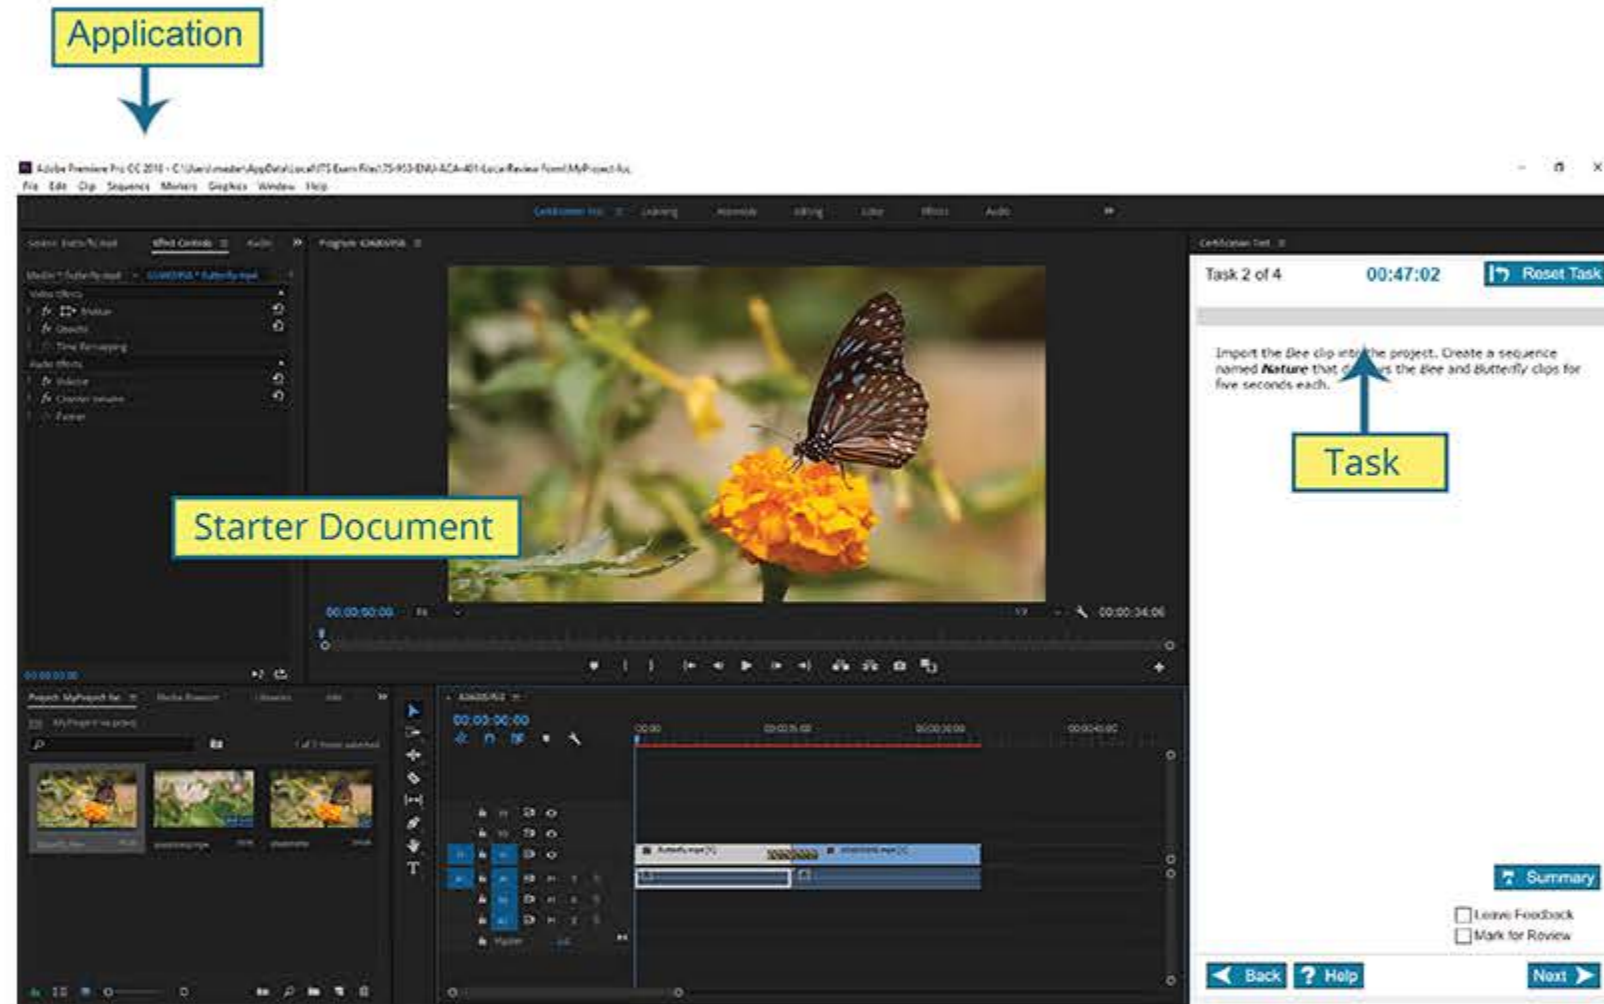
Application

Adobe Premiere Pro CC 2018 - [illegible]

File Edit Clip Sequence Markers Graphics Window Help

Task 2 of 4

00:47:02

Reset Task

Import the Bee clip into the project. Create a sequence named Nature that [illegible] the Bee and Butterfly clips for five seconds each.

Task

Starter Document

00:00:00:00

00:00:34:06

00:00:00:00

Summary

Leave Feedback

Mark for Review

Back

Help

Next